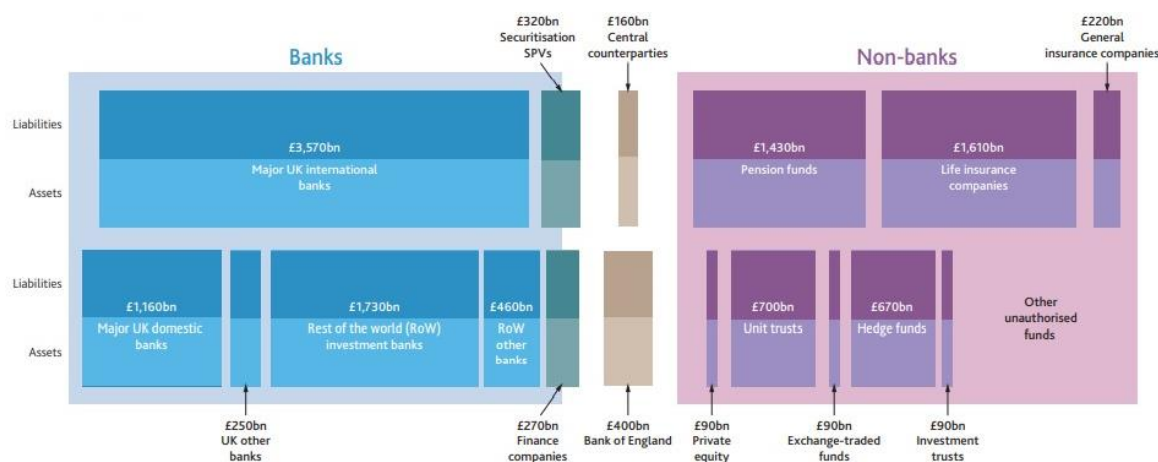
£320bn
Securitisation
SPVs

£160bn
Central
counterparties

£220bn
General
insurance companies

Banks

Non-banks

Liabilities

Assets

£3,570bn
Major UK international banks

£1,430bn
Pension funds

£1,610bn
Life insurance companies

Liabilities

Assets

£1,160bn
Major UK domestic banks

£1,730bn
Rest of the world (RoW) investment banks

£460bn
RoW other banks

£700bn
Unit trusts

£670bn
Hedge funds

Other unauthorised funds

£250bn
UK other banks

£270bn
Finance companies

£400bn
Bank of England

£90bn
Private equity

£90bn
Exchange-traded funds

£90bn
Investment trusts